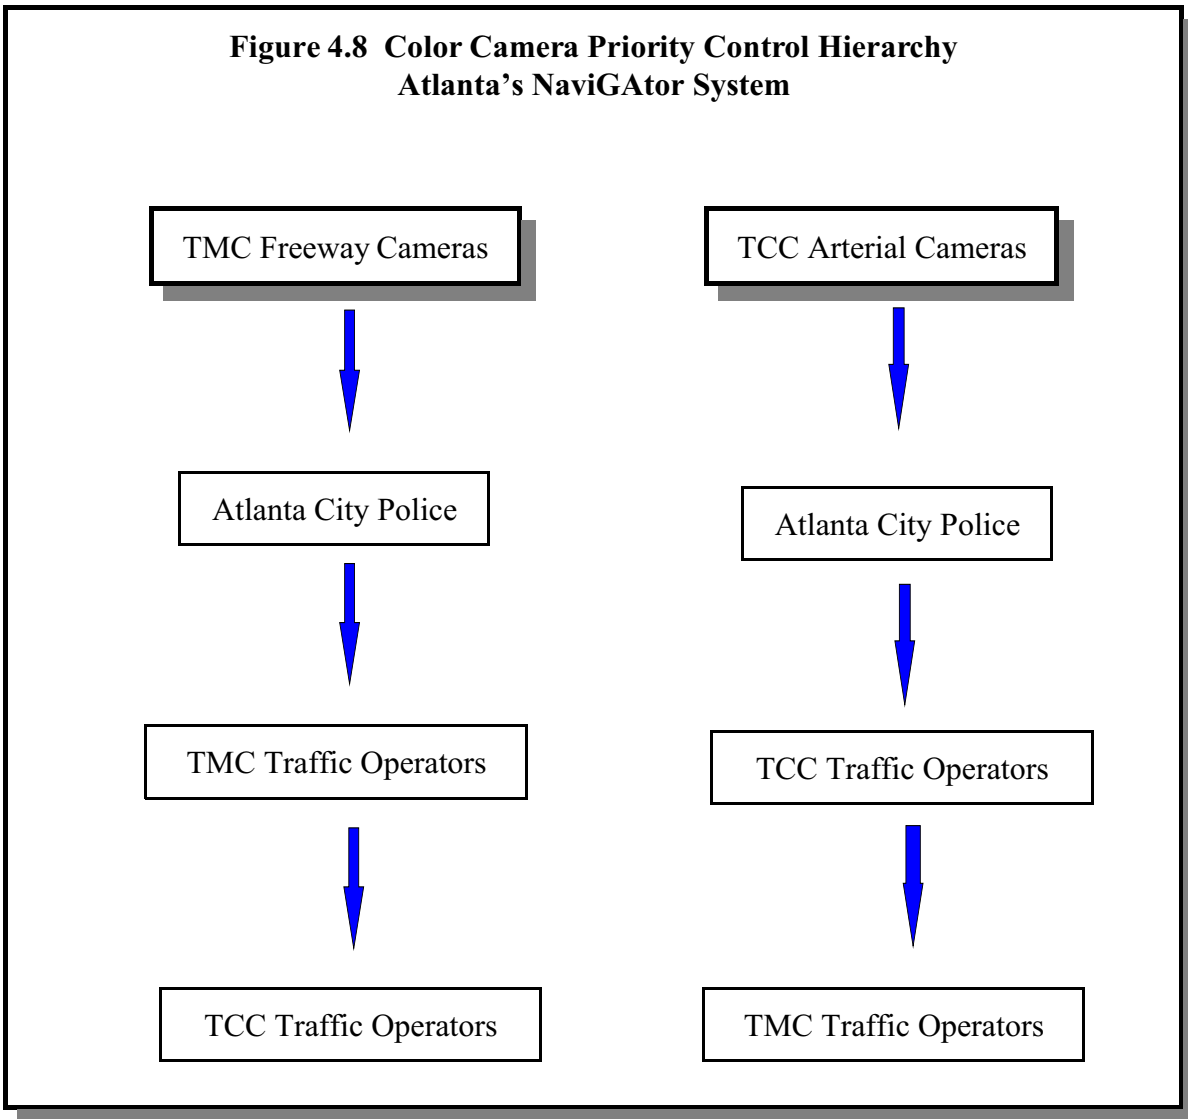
Figure 4.8 Color Camera Priority Control Hierarchy
Atlanta's NaviGAtor System

TMC Freeway Cameras

Atlanta City Police

TMC Traffic Operators

TCC Traffic Operators

TCC Arterial Cameras

Atlanta City Police

TCC Traffic Operators

TMC Traffic Operators